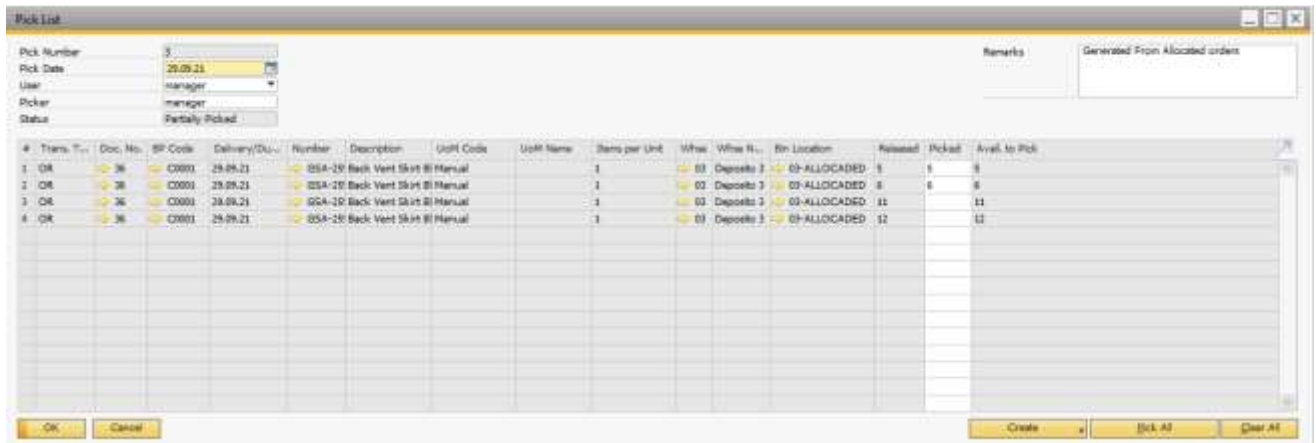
Pick List

Pick Number 3
Pick Date 29.09.21
User manager
Picker manager
Status Partially Picked

Remarks Generated From Allocated orders

| # | Trans. T... | Doc. No. | BP Code | Delivery/Du... | Number | Description | UoM Code | UoM Name | Items per Unit | Whse | Whse N... | Bin Location | Released | Picked | Avail. to Pick |
|---|---|---|---|---|---|---|---|---|---|---|---|---|---|---|---|
| 1 | OR | 36 | C0001 | 29.09.21 | GSA-29 | Back Vent Skirt Bl | Manual | | 1 | 03 | Deposito 3 | 03-ALLOCADED | 5 | 5 | 5 |
| 2 | OR | 36 | C0001 | 29.09.21 | GSA-29 | Back Vent Skirt Bl | Manual | | 1 | 03 | Deposito 3 | 03-ALLOCADED | 6 | 6 | 6 |
| 3 | OR | 36 | C0001 | 29.09.21 | GSA-29 | Back Vent Skirt Bl | Manual | | 1 | 03 | Deposito 3 | 03-ALLOCADED | 11 | | 11 |
| 4 | OR | 36 | C0001 | 29.09.21 | GSA-29 | Back Vent Skirt Bl | Manual | | 1 | 03 | Deposito 3 | 03-ALLOCADED | 12 | | 12 |

OK Cancel Create Pick All Clear All